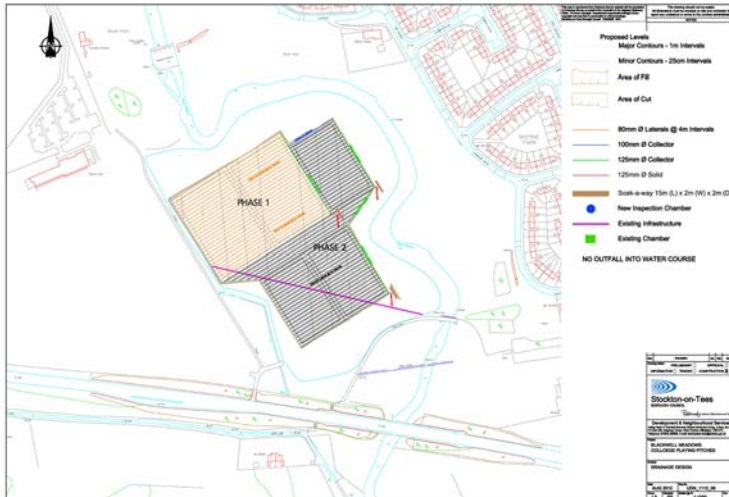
Proposed Levels
Major Contours - 1m Intervals
Minor Contours - 25cm Intervals
Area of Fill
Area of Cut
80mm Ø Laterals @ 4m Intervals
100mm Ø Collector
125mm Ø Collector
125mm Ø Solid
Soak-a-way 15m (L) x 2m (W) x 2m (D
New Inspection Chamber
Existing Infrastructure
Existing Chamber
NO OUTFALL INTO WATER COURSE

PHASE 1
PHASE 2

Stockton-on-Tees
BOROUGH COUNCIL
Development & Neighbourhood Services
BLACKWELL MEADOWS
COLLEGE PLAYING PITCHES
DRAINAGE DESIGN
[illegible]